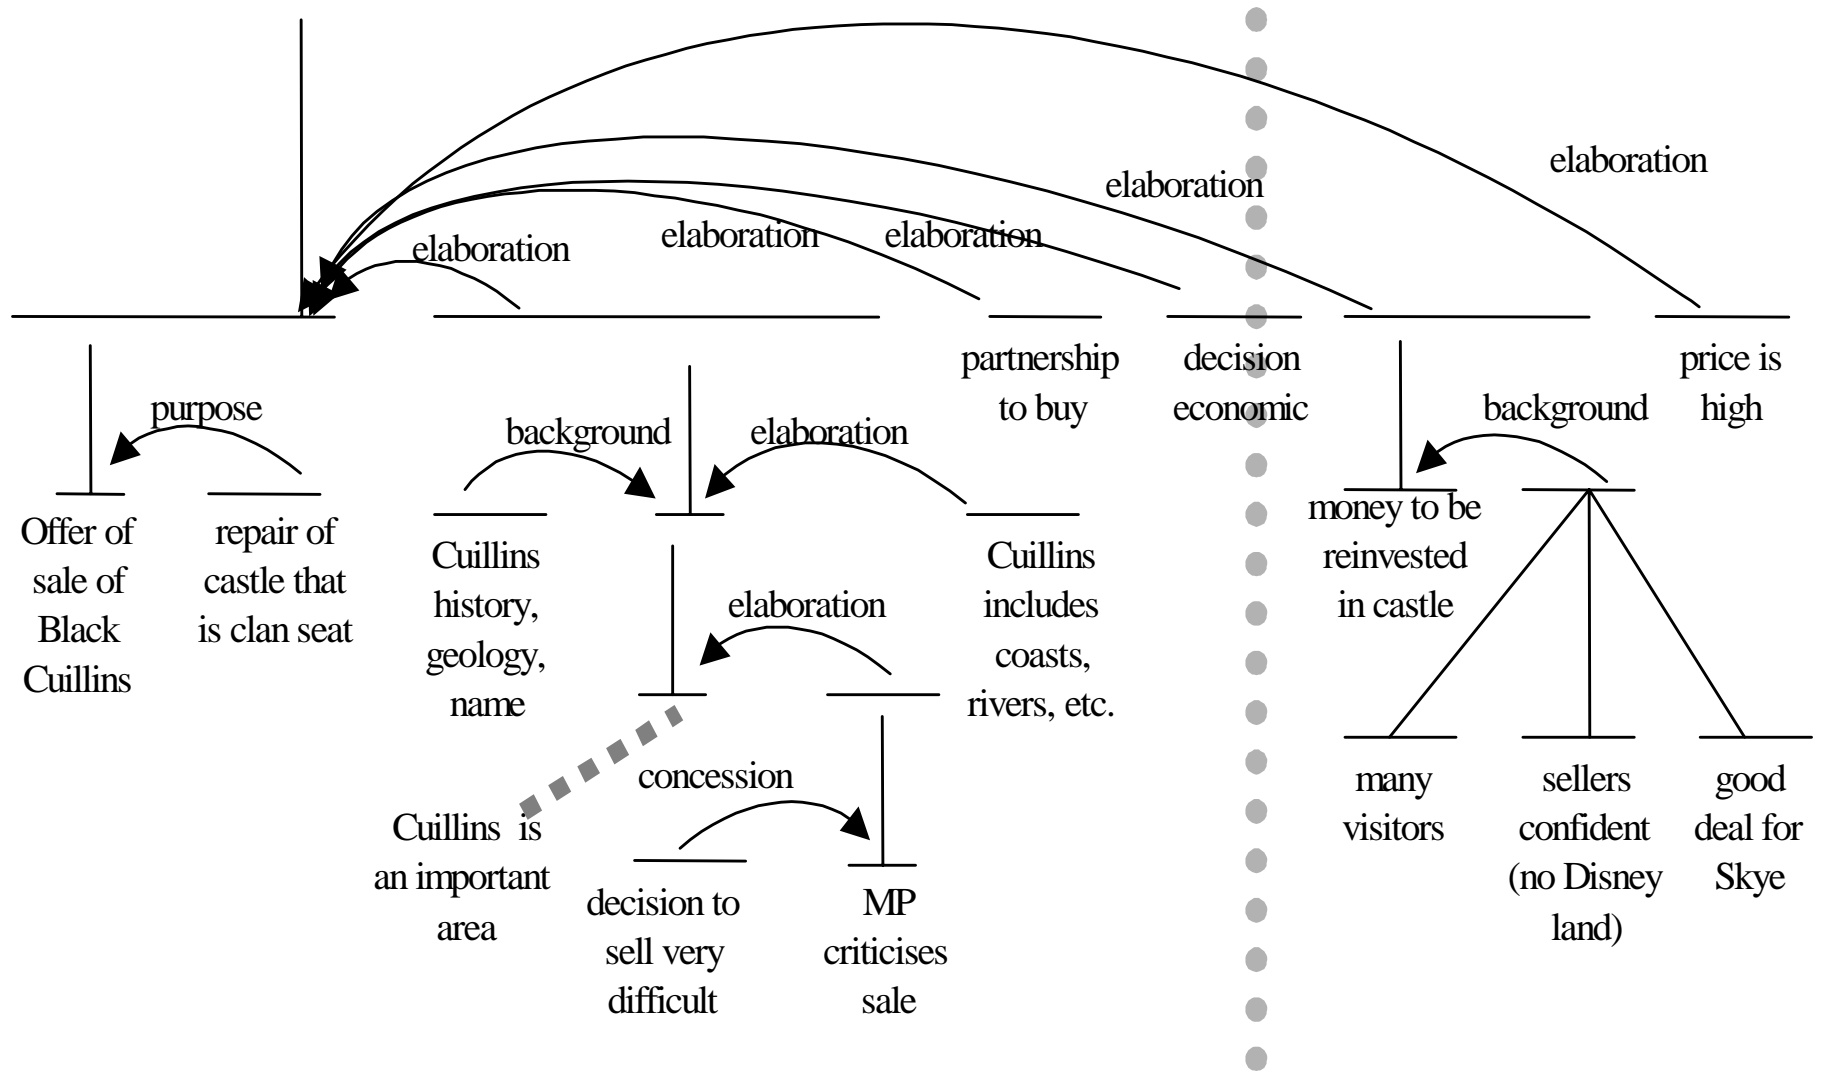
elaboration

elaboration

elaboration

elaboration

elaboration

partnership to buy

decision economic

price is high

purpose

background

elaboration

background

Offer of sale of Black Cuillins

repair of castle that is clan seat

Cuillins history, geology, name

elaboration

Cuillins includes coasts, rivers, etc.

money to be reinvested in castle

concession

Cuillins is an important area

decision to sell very difficult

MP criticises sale

many visitors

sellers confident (no Disney land)

good deal for Skye